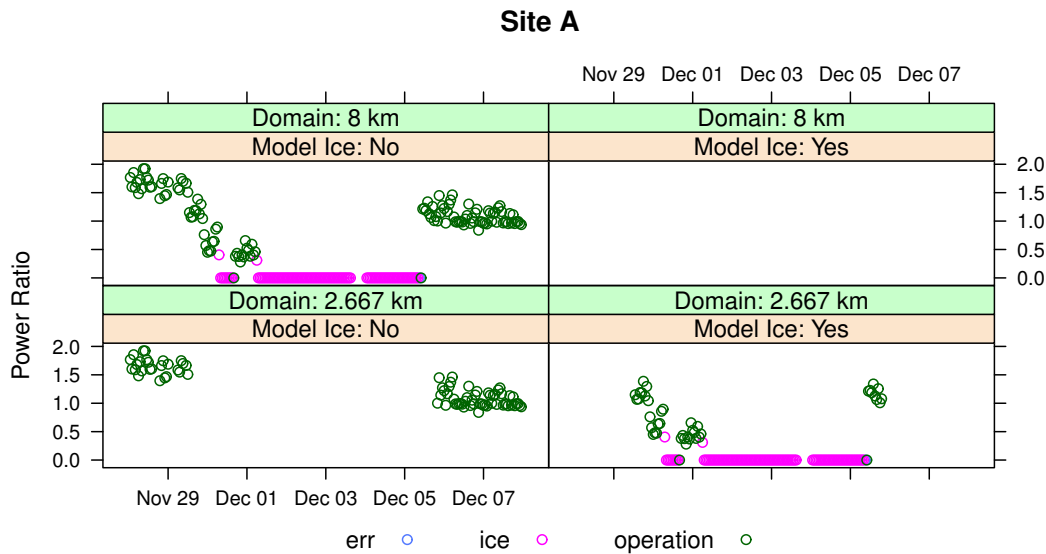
Site A

Nov 29 Dec 01 Dec 03 Dec 05 Dec 07

Domain: 8 km
Model Ice: No

Domain: 8 km
Model Ice: Yes

2.0
1.5
1.0
0.5
0.0

Domain: 2.667 km
Model Ice: No

Domain: 2.667 km
Model Ice: Yes

Power Ratio

2.0
1.5
1.0
0.5
0.0

Nov 29 Dec 01 Dec 03 Dec 05 Dec 07

err ice operation